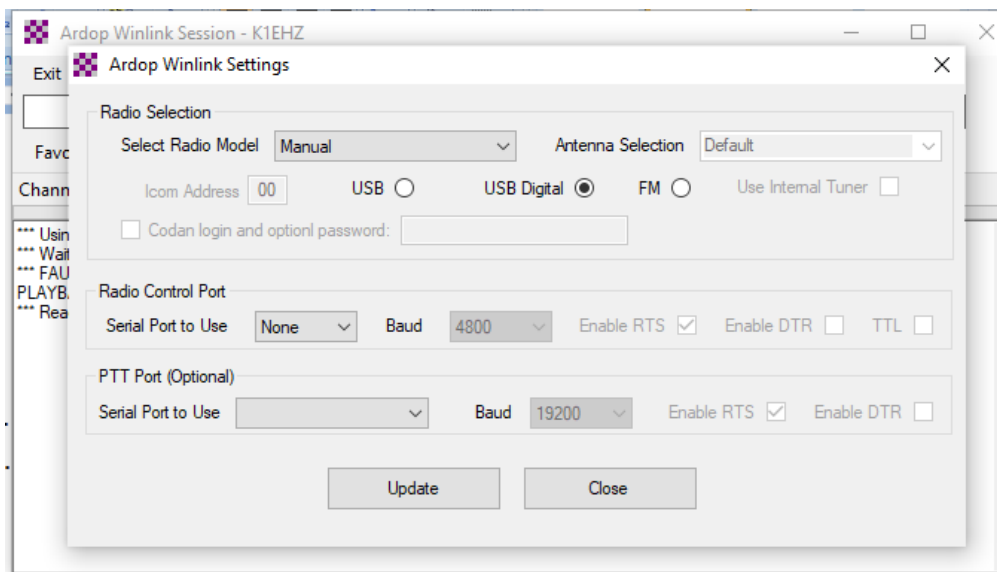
Ardop Winlink Session - K1EHZ

Exit

Favo

Chann

*** Usin
*** Wait
*** FAU
PLAYB.
*** Rea

Ardop Winlink Settings

Radio Selection

Select Radio Model Manual

Antenna Selection Default

Icom Address 00

USB

USB Digital

FM

Use Internal Tuner

Codan login and optionl password:

Radio Control Port

Serial Port to Use None

Baud 4800

Enable RTS

Enable DTR

TTL

PTT Port (Optional)

Serial Port to Use

Baud 19200

Enable RTS

Enable DTR

Update

Close